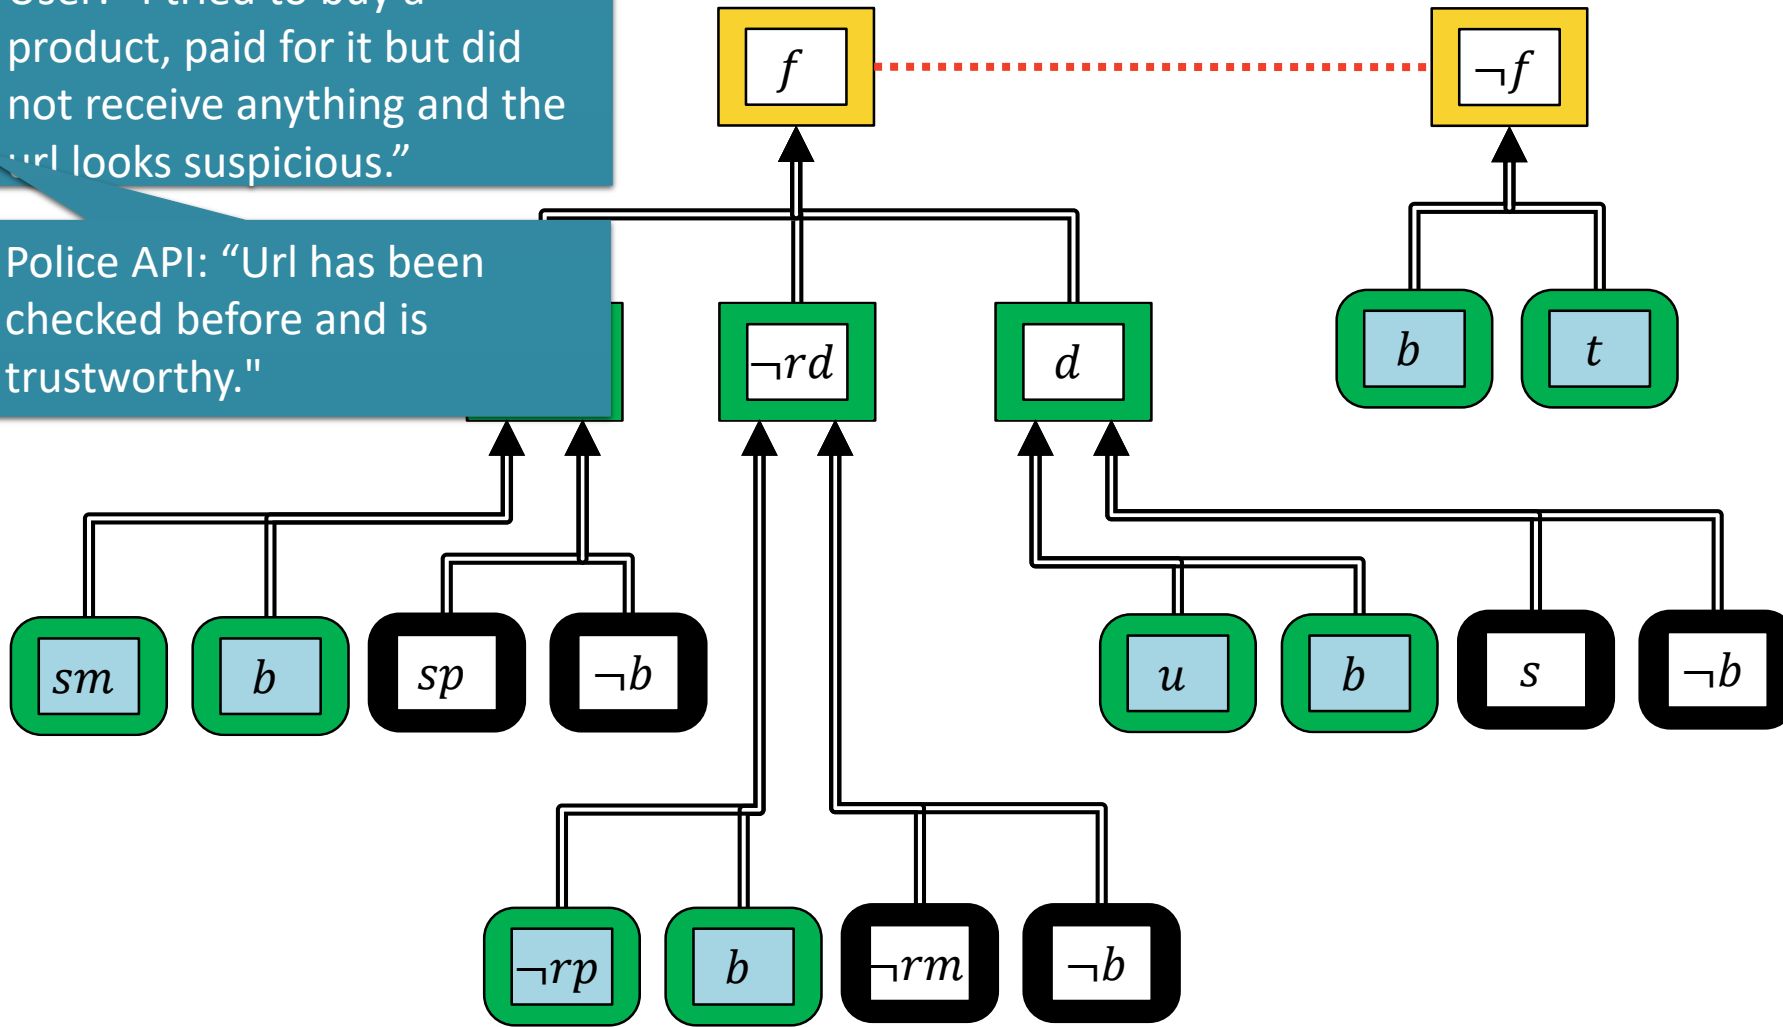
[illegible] product, paid for it but did not receive anything and the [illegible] looks suspicious.”

Police API: “Url has been checked before and is trustworthy."

$f$

$\neg f$

$\neg rd$

$d$

$b$

$t$

$sm$

$b$

$sp$

$\neg b$

$u$

$b$

$s$

$\neg b$

$\neg rp$

$b$

$\neg rm$

$\neg b$